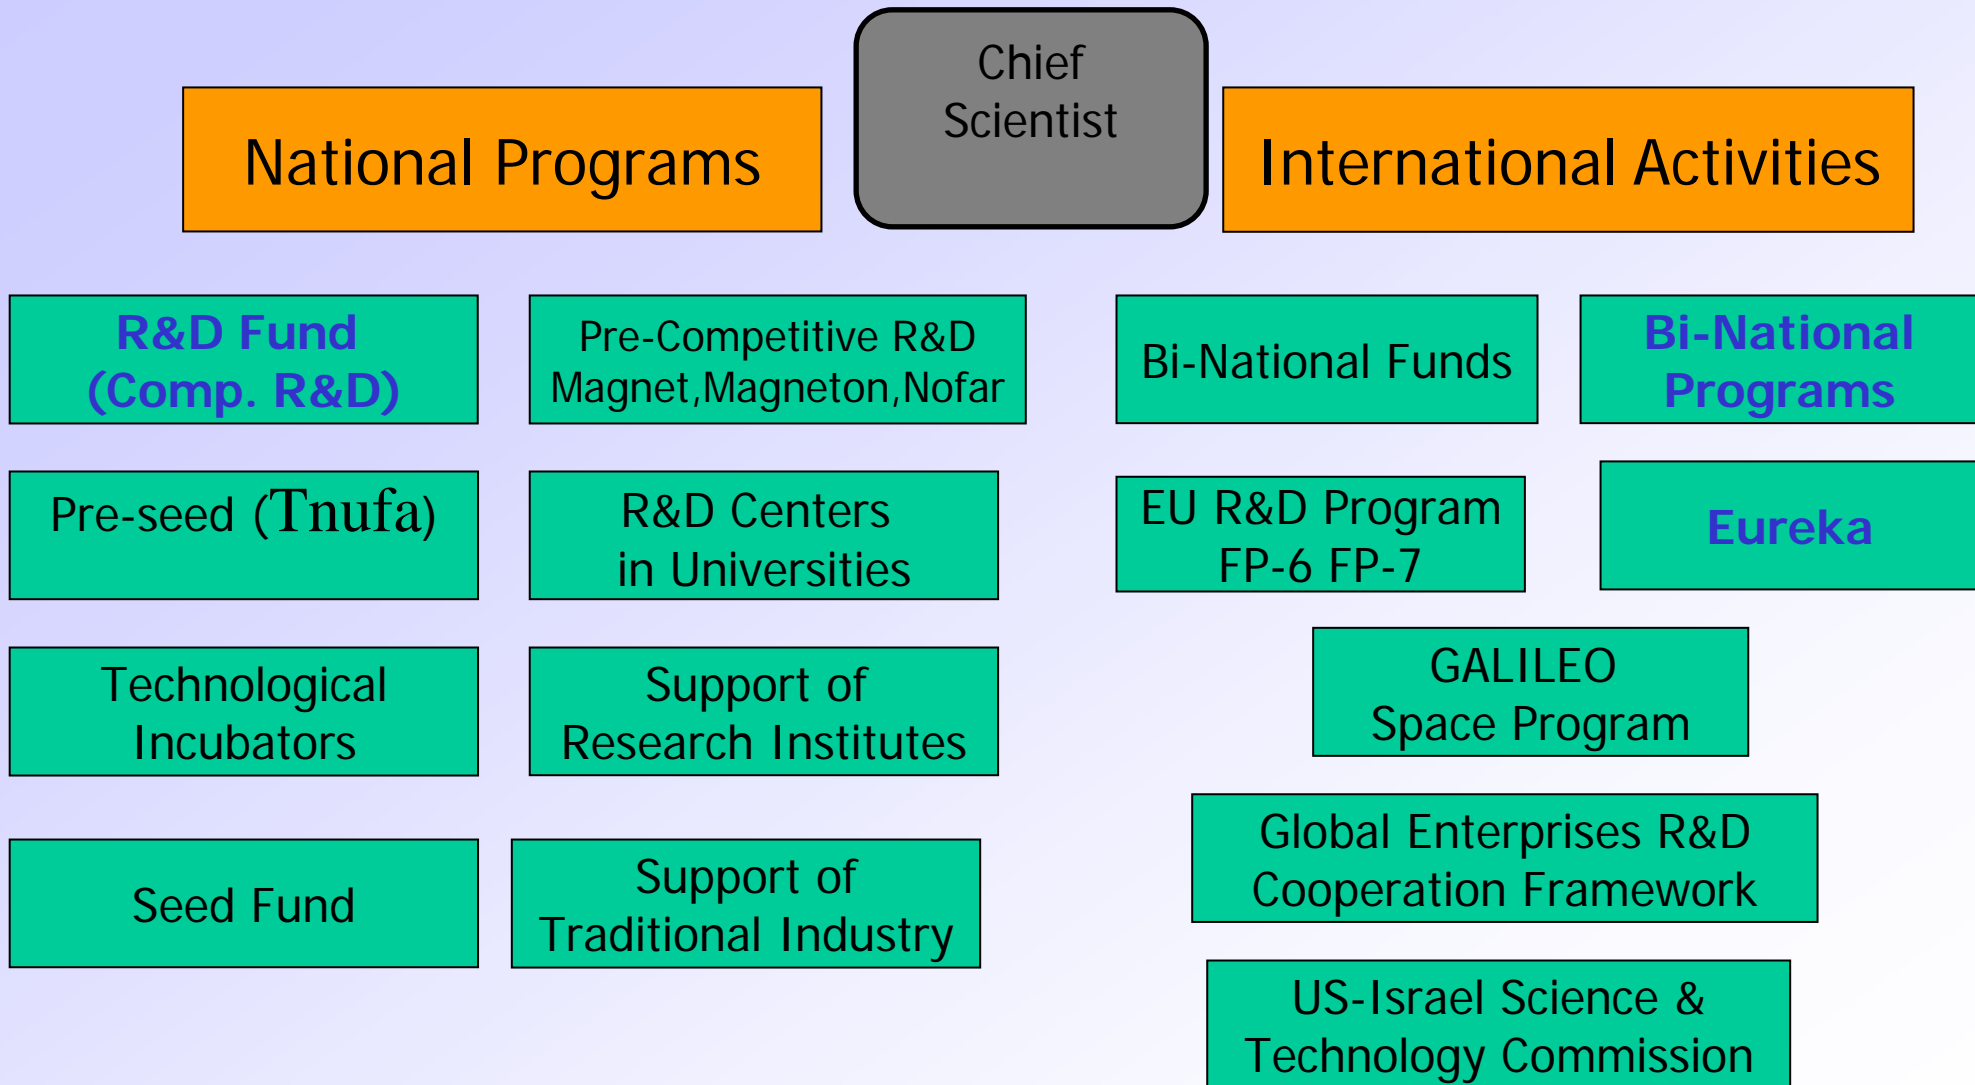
Chief Scientist

National Programs

International Activities

R&D Fund (Comp. R&D)

Pre-Competitive R&D Magnet,Magneton,Nofar

Bi-National Funds

Bi-National Programs

Pre-seed (Tnufa)

R&D Centers in Universities

EU R&D Program FP-6 FP-7

Eureka

Technological Incubators

Support of Research Institutes

GALILEO Space Program

Seed Fund

Support of Traditional Industry

Global Enterprises R&D Cooperation Framework

US-Israel Science & Technology Commission